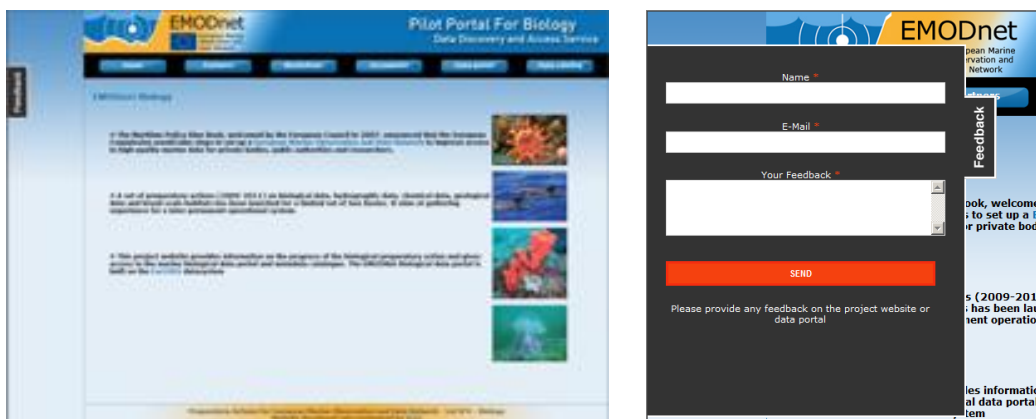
EMODnet

Pilot Portal For Biology
Data Discovery and Access Service

Feedback

EMODnet Biology

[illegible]

EMODnet
pean Marine
rvation and
Network

Name *

E-Mail *

Your Feedback *

SEND

Please provide any feedback on the project website or data portal

Feedback

ook, welcom
s to set up a
r private bo

s (2009-201
 has been la
ent operatio

les informati
al data porta
tem